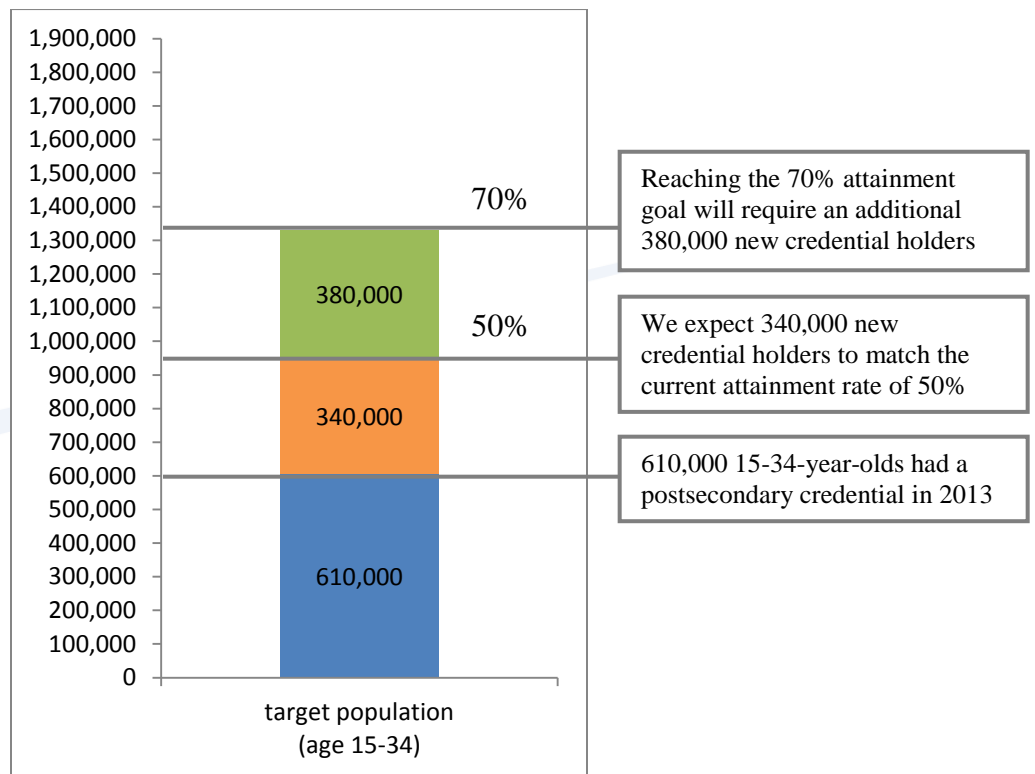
1,900,000
1,800,000
1,700,000
1,600,000
1,500,000
1,400,000
1,300,000
1,200,000
1,100,000
1,000,000
900,000
800,000
700,000
600,000
500,000
400,000
300,000
200,000
100,000
0

70%

50%

380,000

340,000

610,000

target population (age 15-34)

Reaching the 70% attainment goal will require an additional 380,000 new credential holders

We expect 340,000 new credential holders to match the current attainment rate of 50%

610,000 15-34-year-olds had a postsecondary credential in 2013